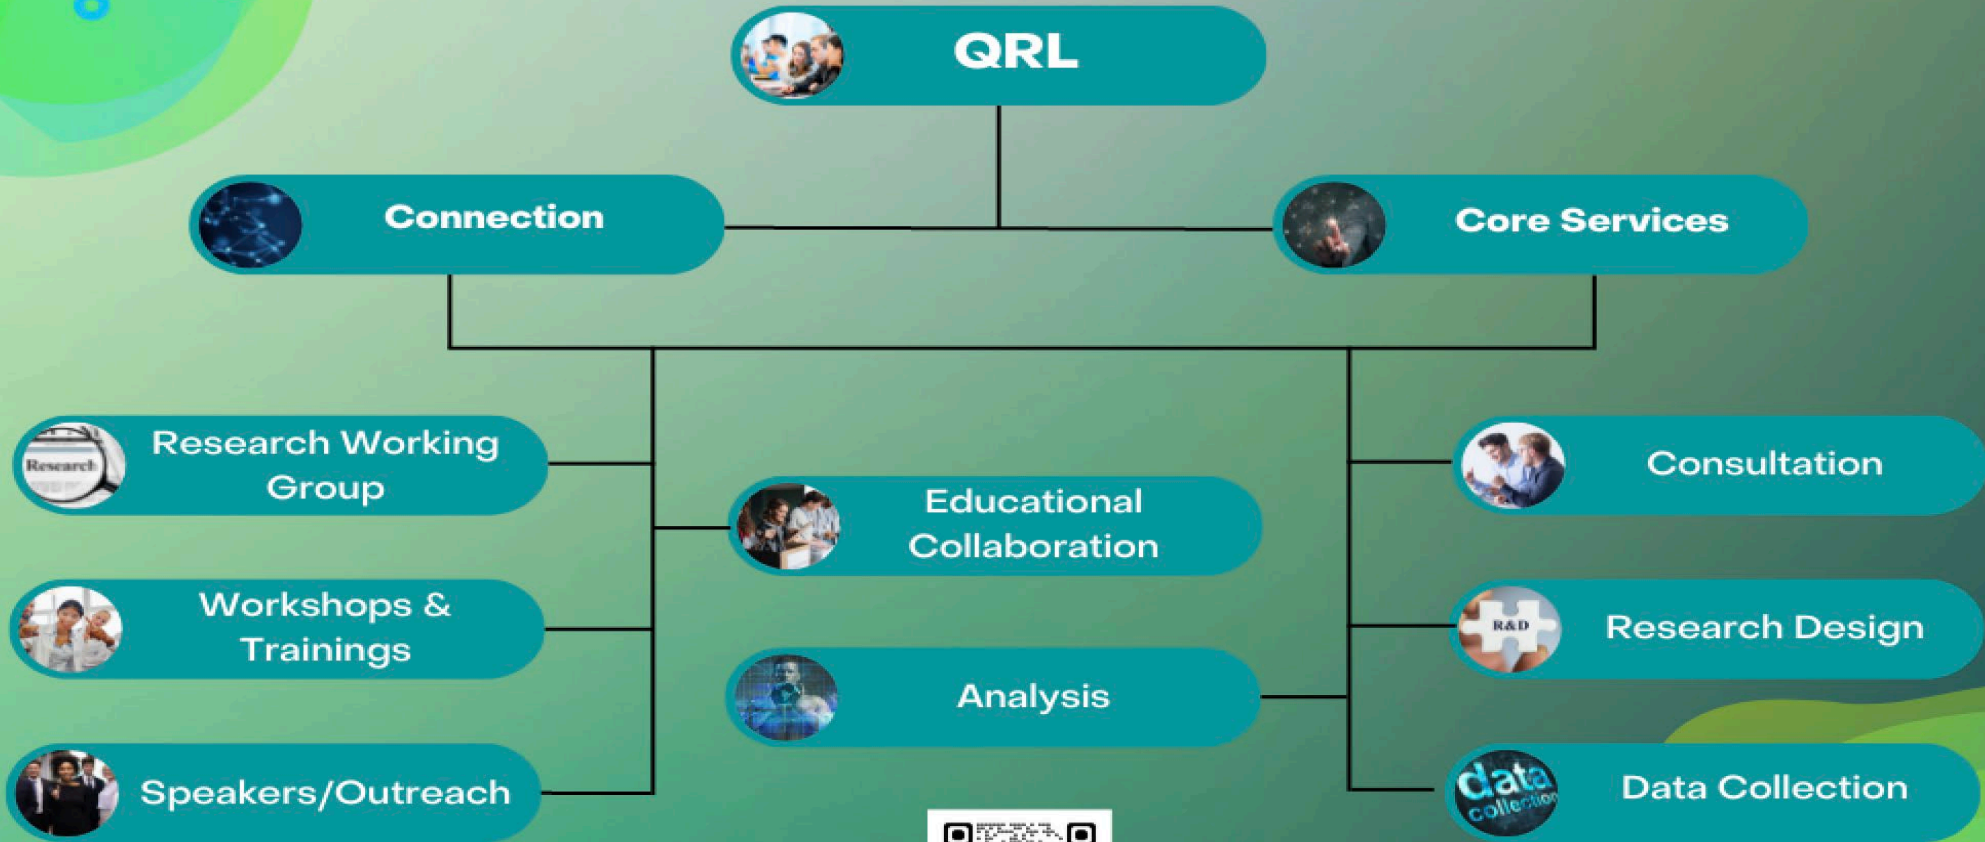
QRL

Connection

Core Services

Research Working Group

Workshops & Trainings

Speakers/Outreach

Educational Collaboration

Analysis

Consultation

Research Design

Data Collection

Research

R&D

data collection